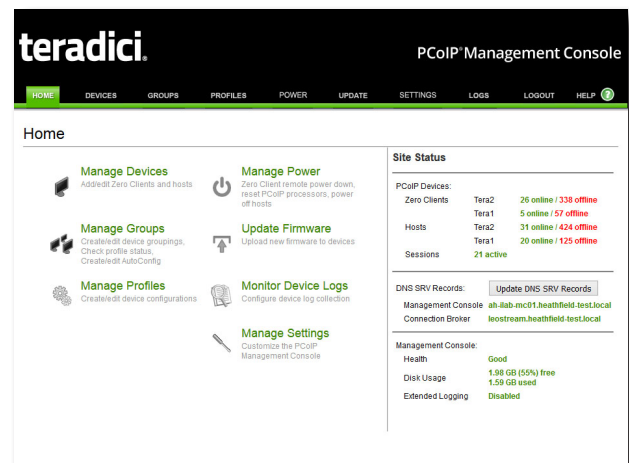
teradici.

PCoIP® Management Console

HOME DEVICES GROUPS PROFILES POWER UPDATE SETTINGS LOGS LOGOUT HELP ?

Home

Manage Devices
Add/edit Zero Clients and hosts

Manage Power
Zero Client remote power down, reset PCoIP processors, power off hosts

Manage Groups
Create/edit device groupings, Check profile status, Create/edit AutoConfig

Update Firmware
Upload new firmware to devices

Manage Profiles
Create/edit device configurations

Monitor Device Logs
Configure device log collection

Manage Settings
Customize the PCoIP Management Console

Site Status

PCoIP Devices:

| | | |
|---|---|---|
| Zero Clients | Tera2 | 26 online / 338 offline |
| | Tera1 | 5 online / 57 offline |
| Hosts | Tera2 | 31 online / 424 offline |
| | Tera1 | 20 online / 125 offline |
| Sessions | | 21 active |

DNS SRV Records: Update DNS SRV Records

| | |
|---|---|
| Management Console | ah-ilab-mc01.heathfield-test.local |
| Connection Broker | leostream.heathfield-test.local |

Management Console:

| | |
|---|---|
| Health | Good |
| Disk Usage | 1.98 GB (55%) free 1.59 GB used |
| Extended Logging | Disabled |